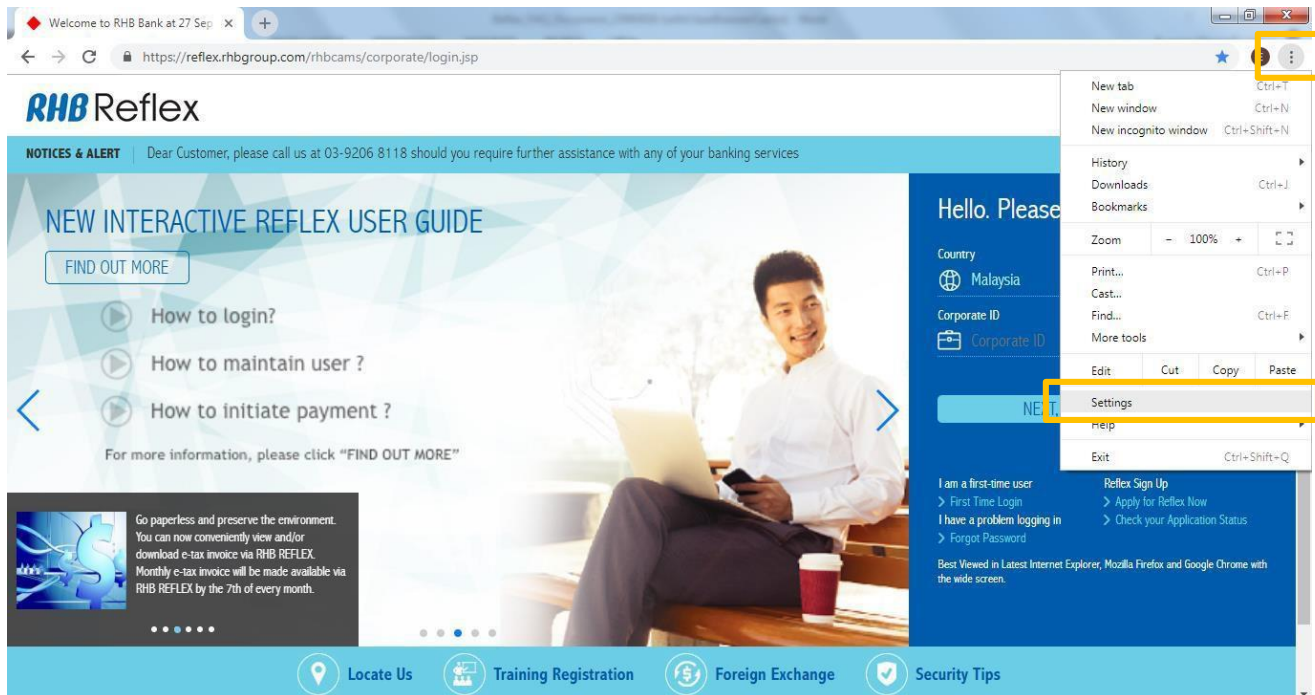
Welcome to RHB Bank at 27 Sep ×

https://reflex.rhbgroup.com/rhbcams/corporate/login.jsp

RHB Reflex

NOTICES & ALERT | Dear Customer, please call us at 03-9206 8118 should you require further assistance with any of your banking services

NEW INTERACTIVE REFLEX USER GUIDE

FIND OUT MORE

How to login?

How to maintain user ?

How to initiate payment ?

For more information, please click "FIND OUT MORE"

Go paperless and preserve the environment. You can now conveniently view and/or download e-tax invoice via RHB REFLEX. Monthly e-tax invoice will be made available via RHB REFLEX by the 7th of every month.

Hello. Please

Country

Malaysia

Corporate ID

Corporate ID

NE

I am a first-time user

> First Time Login

I have a problem logging in

> Forgot Password

Reflex Sign Up

> Apply for Reflex Now

> Check your Application Status

Best Viewed in Latest Internet Explorer, Mozilla Firefox and Google Chrome with the wide screen.

New tab Ctrl+T

New window Ctrl+N

New incognito window Ctrl+Shift+N

History

Downloads Ctrl+J

Bookmarks

Zoom - 100% +

Print... Ctrl+P

Cast...

Find... Ctrl+F

More tools

Edit Cut Copy Paste

Settings

Help

Exit Ctrl+Shift+Q

Locate Us

Training Registration

Foreign Exchange

Security Tips